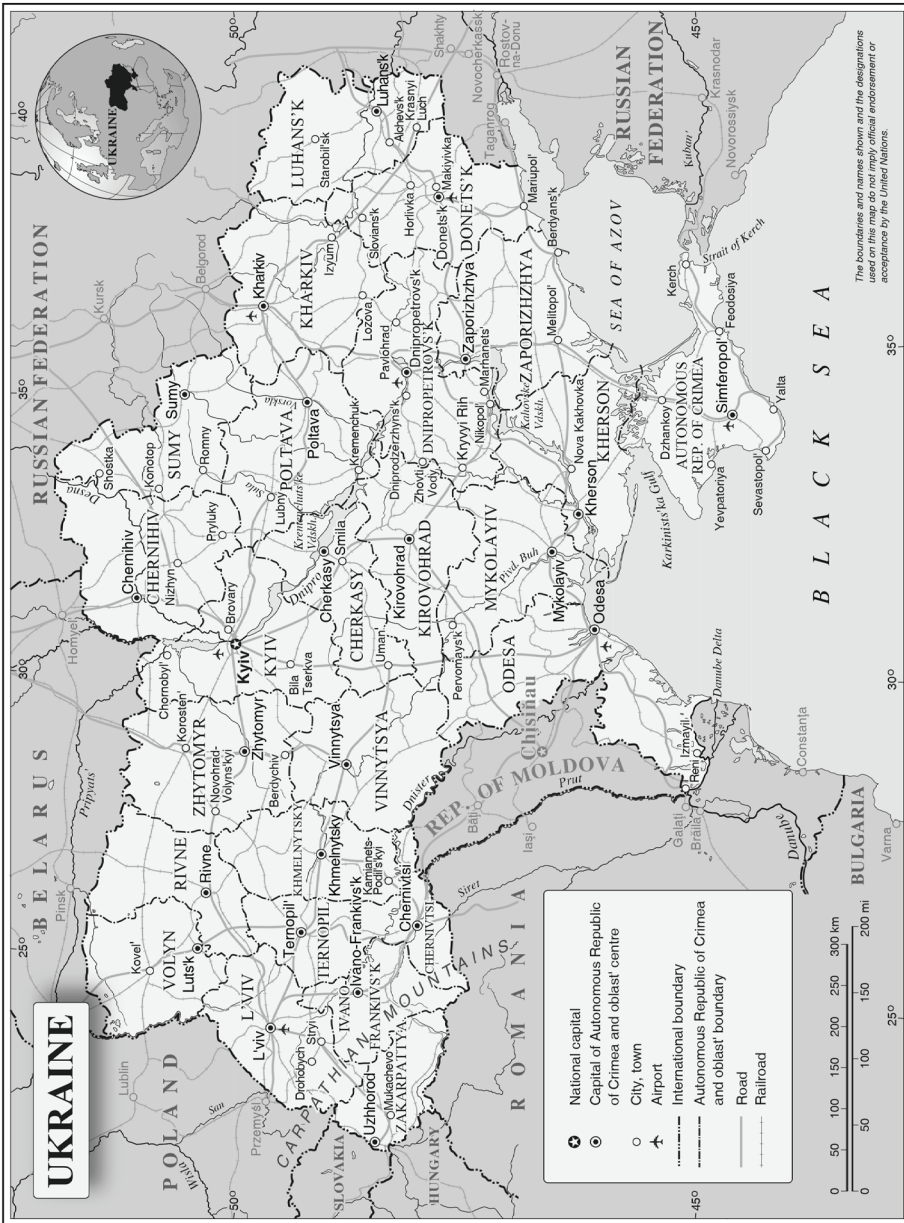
UKRAINE

UKRAINE

RUSSIAN FEDERATION

BELARUS

POLAND

SLOVAKIA

HUNGARY

ROMANIA

REP. OF MOLDOVA

BULGARIA

RUSSIAN FEDERATION

BLACK SEA

SEA OF AZOV

CARPATHIAN MOUNTAINS

VOLYN
RIVNE
ZHYTOMYR
KYIV
CHERNIHIV
SUMY
POLTAVA
KHARKIV
LUHANS'K
DONETS'K
ZAPORIZHZHYA
DNIPROPETROVS'K
KHERSON
MYKOLAYIV
ODESA
KIROVOHRAD
CHERKASY
VINNYTSYA
KHMELNYTSKY
TERNOPIL
L'VIV
IVANO-FRANKIVS'K
ZAKARPATTYA
CHERNIVTSI
AUTONOMOUS REP. OF CRIMEA

Kyiv
Chisinau
Lublin
Przemyśl
Pinsk
Homyel'
Kursk
Belgorod
Shakhty
Novocherkassk
Rostov-na-Donu
Taganrog
Krasnodar
Novorossiysk
Galați
Brăila
Constanța
Varna
Iasi
Bălți
Kovel'
Luts'k
Rivne
L'viv
Drohobych
Stryi
Uzhhorod
Mukachevo
Ternopil'
Ivano-Frankivs'k
Chernivtsi
Kamianets-Podil's'kyi
Khmelnytsky
Novohrad-Volyns'kyi
Berdychiv
Zhytomyr
Korosten'
Chornobyl'
Vinnytsya
Bila Tserkva
Uman'
Brovary
Nizhyn
Chernihiv
Pryluky
Konotop
Shostka
Romny
Sumy
Lubny
Poltava
Kremenchuk
Cherkasy
Smila
Kirovohrad
Pervomays'k
Mykolayiv
Odesa
Izmayil
Reni
Kherson
Nova Kakhovka
Kryvyi Rih
Zhovti Vody
Dniprodzerzhyns'k
Dnipropetrovs'k
Nikopol'
Marhanets'
Zaporizhzhya
Pavlohrad
Lozova
Kharkiv
Izyum
Slov'ians'k
Horlivka
Donets'k
Makiyivka
Alchevs'k
Krasnyi Luch
Luhans'k
Starobil's'k
Mariupol'
Berdyans'k
Melitopol'
Dzhankoy
Yevpatoriya
Simferopol'
Sevastopol'
Yalta
Feodosiya
Kerch

Wisla
San
Pripyats'
Desna
Dnipro
Sula
Vorskla
Kremenchuts'ke Vdskh.
Kakhovs'ke Vdskh.
Pivd. Buh
Dnister
Prut
Siret
Danube
Danube Delta
Kuban'
Karkinits'ka Gulf
Strait of Kerch

25°
30°
35°
40°
45°
50°

National capital
Capital of Autonomous Republic of Crimea and oblast' centre
City, town
Airport
International boundary
Autonomous Republic of Crimea and oblast' boundary
Road
Railroad

0 50 100 150 200 250 300 km
0 50 100 150 200 mi

The boundaries and names shown and the designations used on this map do not imply official endorsement or acceptance by the United Nations.